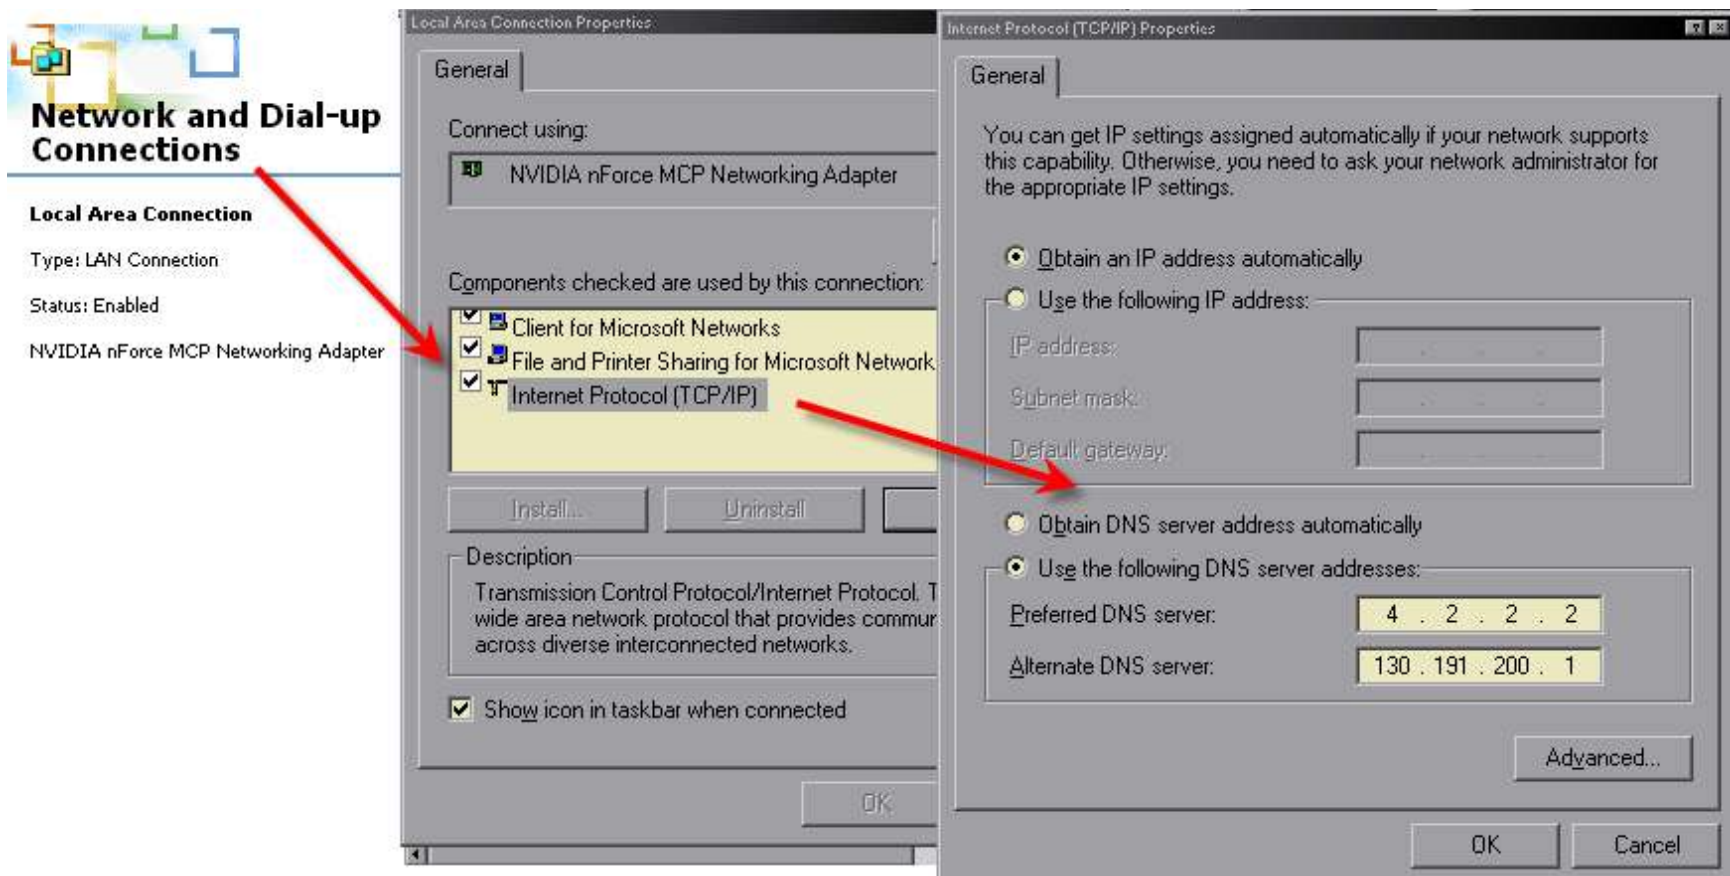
Network and Dial-up Connections

Local Area Connection

Type: LAN Connection

Status: Enabled

NVIDIA nForce MCP Networking Adapter

Local Area Connection Properties

General

Connect using:

NVIDIA nForce MCP Networking Adapter

Components checked are used by this connection:

Client for Microsoft Networks

File and Printer Sharing for Microsoft Network

Internet Protocol (TCP/IP)

Install...

Uninstall

Description

Transmission Control Protocol/Internet Protocol. T wide area network protocol that provides commur across diverse interconnected networks.

Show icon in taskbar when connected

OK

Internet Protocol (TCP/IP) Properties

General

You can get IP settings assigned automatically if your network supports this capability. Otherwise, you need to ask your network administrator for the appropriate IP settings.

Obtain an IP address automatically

Use the following IP address:

IP address:

Subnet mask:

Default gateway:

Obtain DNS server address automatically

Use the following DNS server addresses:

Preferred DNS server: 4 . 2 . 2 . 2

Alternate DNS server: 130 . 191 . 200 . 1

Advanced...

OK

Cancel